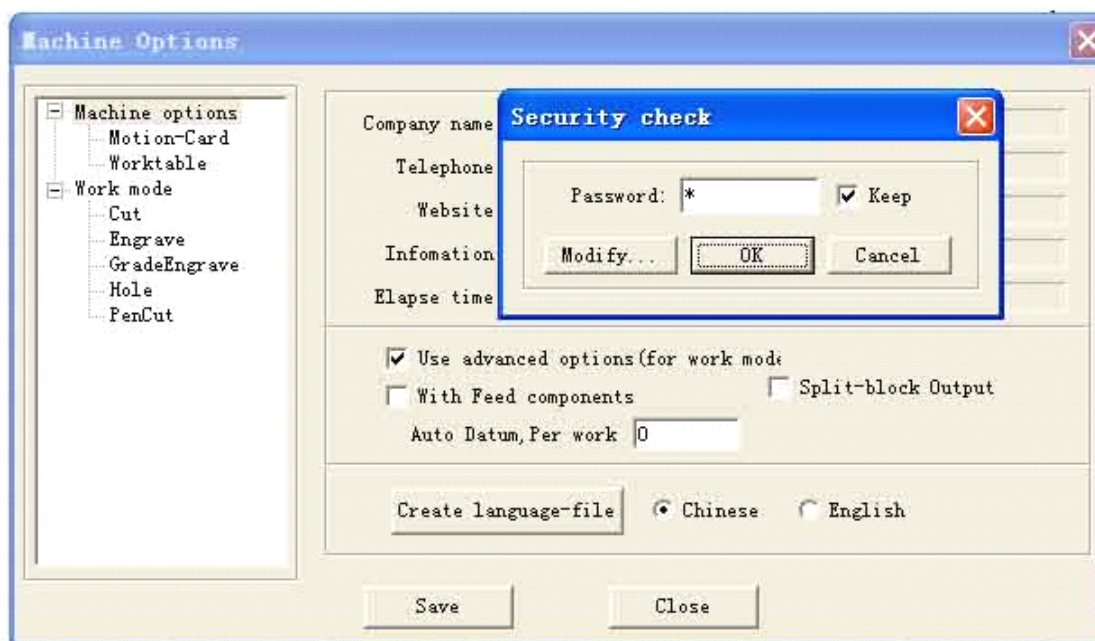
Machine Options

Machine options
Motion-Card
Worktable
Work mode
Cut
Engrave
GradeEngrave
Hole
PenCut

Company name
Telephone
Website
Infomation
Elapse time

Security check

Password: *
Keep
Modify...
OK
Cancel

Use advanced options(for work mod
With Feed components
Split-block Output
Auto Datum,Per work 0

Create language-file
Chinese
English

Save
Close